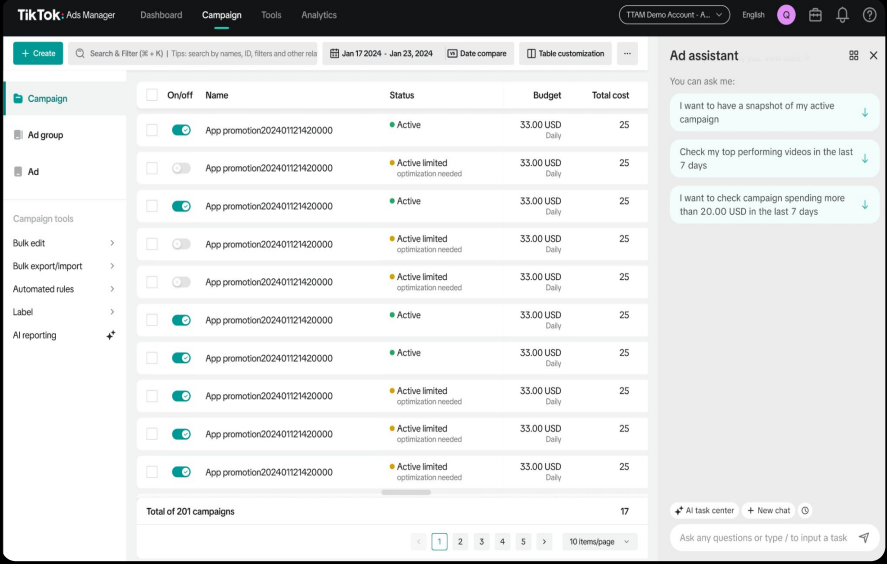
TikTok: Ads Manager Dashboard Campaign Tools Analytics TTAM Demo Account - A... English Q

+ Create Search & Filter (⌘ + K) | Tips: search by names, ID, filters and other rela Jan 17 2024 - Jan 23, 2024 Date compare Table customization ···

Campaign
Ad group
Ad

Campaign tools
Bulk edit
Bulk export/import
Automated rules
Label
AI reporting

| On/off | Name | Status | Budget | Total cost |
|---|---|---|---|---|
| | App promotion202401121420000 | Active | 33.00 USD Daily | 25 |
| | App promotion202401121420000 | Active limited optimization needed | 33.00 USD Daily | 25 |
| | App promotion202401121420000 | Active | 33.00 USD Daily | 25 |
| | App promotion202401121420000 | Active limited optimization needed | 33.00 USD Daily | 25 |
| | App promotion202401121420000 | Active limited optimization needed | 33.00 USD Daily | 25 |
| | App promotion202401121420000 | Active | 33.00 USD Daily | 25 |
| | App promotion202401121420000 | Active | 33.00 USD Daily | 25 |
| | App promotion202401121420000 | Active limited optimization needed | 33.00 USD Daily | 25 |
| | App promotion202401121420000 | Active limited optimization needed | 33.00 USD Daily | 25 |
| | App promotion202401121420000 | Active limited optimization needed | 33.00 USD Daily | 25 |

Total of 201 campaigns 17

1 2 3 4 5 10 items/page

Ad assistant

You can ask me:

I want to have a snapshot of my active campaign

Check my top performing videos in the last 7 days

I want to check campaign spending more than 20.00 USD in the last 7 days

AI task center + New chat

Ask any questions or type / to input a task